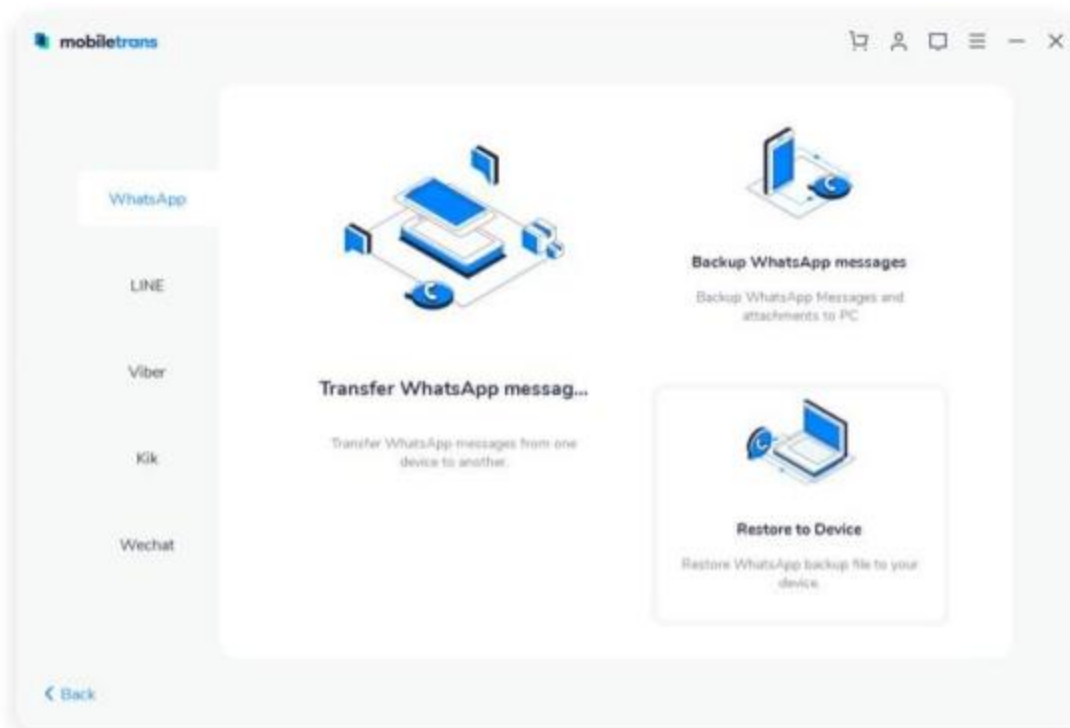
mobiletrans

WhatsApp

LINE

Viber

Kik

Wechat

Transfer WhatsApp messag...

Transfer WhatsApp messages from one device to another.

Backup WhatsApp messages

Backup WhatsApp Messages and attachments to PC

Restore to Device

Restore WhatsApp backup file to your device.

< Back